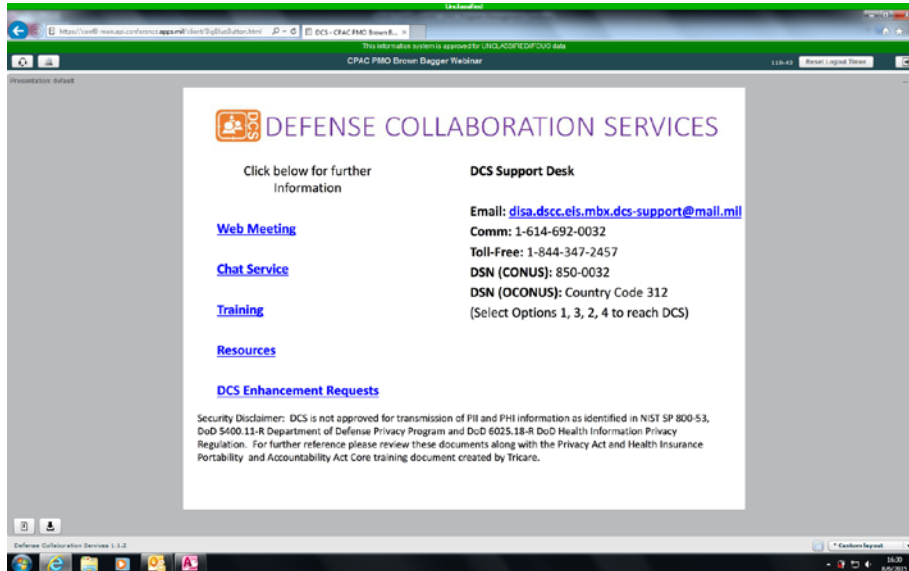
Unclassified

https://conf0-man.api.conference.apps.mil/client/BigBlueButton.html

DCS - CPAC PMO Brown B...

This information system is approved for UNCLASSIFIED/FOUO data

CPAC PMO Brown Bagger Webinar

11h:43

Reset Logout Timer

Presentation: default

DCS DEFENSE COLLABORATION SERVICES

Click below for further Information

DCS Support Desk

Email: disa.dscc.eis.mbx.dcs-support@mail.mil
Comm: 1-614-692-0032
Toll-Free: 1-844-347-2457
DSN (CONUS): 850-0032
DSN (OCONUS): Country Code 312
(Select Options 1, 3, 2, 4 to reach DCS)

Web Meeting

Chat Service

Training

Resources

DCS Enhancement Requests

Security Disclaimer: DCS is not approved for transmission of PII and PHI information as identified in NIST SP 800-53, DoD 5400.11-R Department of Defense Privacy Program and DoD 6025.18-R DoD Health Information Privacy Regulation. For further reference please review these documents along with the Privacy Act and Health Insurance Portability and Accountability Act Core training document created by Tricare.

Defense Collaboration Services 1.1.2

Custom layout

16:30
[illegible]